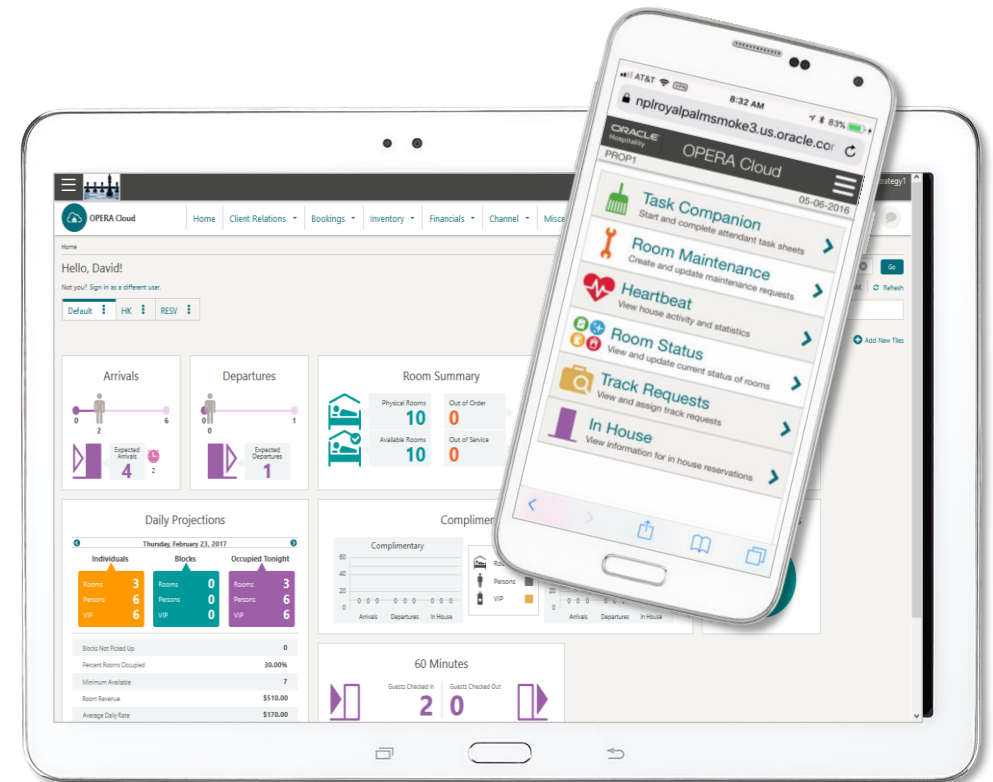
OPERA Cloud

Home | Client Relations | Bookings | Inventory | Financials | Channel | Misce

Home

Hello, David!

Not you? Sign in as a different user.

Default | HK | RESV

Arrivals

0 2 6

Expected Arrivals 4 2

Departures

0 1

Expected Departures 1

Room Summary

Physical Rooms 10

Out of Order 0

Available Rooms 10

Out of Service 0

Daily Projections

Thursday, February 23, 2017

| Individuals | | Blocks | | Occupied Tonight | |
|---|---|---|---|---|---|
| Rooms | 3 | Rooms | 0 | Rooms | 3 |
| Persons | 6 | Persons | 0 | Persons | 6 |
| VIP | 6 | VIP | 0 | VIP | 6 |

| | |
|---|---|
| Blocks Not Picked Up | 0 |
| Percent Rooms Occupied | 30.00% |
| Minimum Available | 7 |
| Room Revenue | $510.00 |
| Average Daily Rate | $170.00 |

Complimer

Complimentary

60 40 20 0

0 0 0 0 0 0 0 0 0

Arrivals Departures In House

Roo

Persons

VIP

0 0 0 0 0 0 0 0 0

Arrivals Departures In House

60 Minutes

Guests Checked In 2

Guests Checked Out 0

strategy1

Go

Refresh

Add New Tiles

AT&T 8:32 AM 83%

nplroyalpalmsmoke3.us.oracle.co

ORACLE Hospitality OPERA Cloud

PROP1

05-06-2016

Task Companion
Start and complete attendant task sheets

Room Maintenance
Create and update maintenance requests

Heartbeat
View house activity and statistics

Room Status
View and update current status of rooms

Track Requests
View and assign track requests

In House
View information for in house reservations